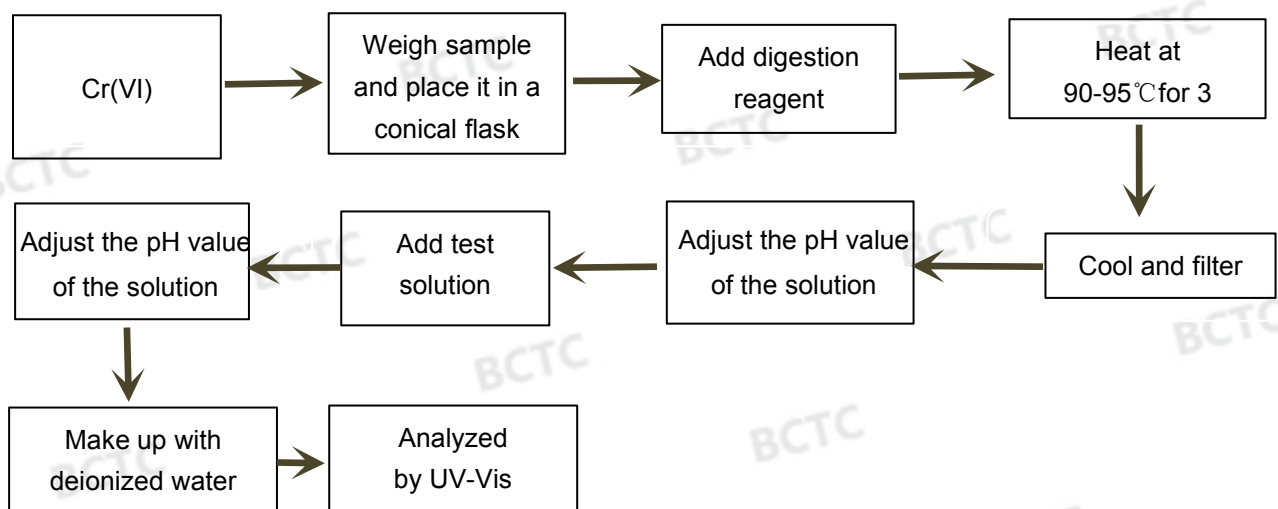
Cr(VI)

Weigh sample and place it in a conical flask

Add digestion reagent

Heat at 90-95℃for 3

Cool and filter

Adjust the pH value of the solution

Add test solution

Adjust the pH value of the solution

Make up with deionized water

Analyzed by UV-Vis

BCTC BCTC BCTC BCTC BCTC BCTC BCTC BCTC